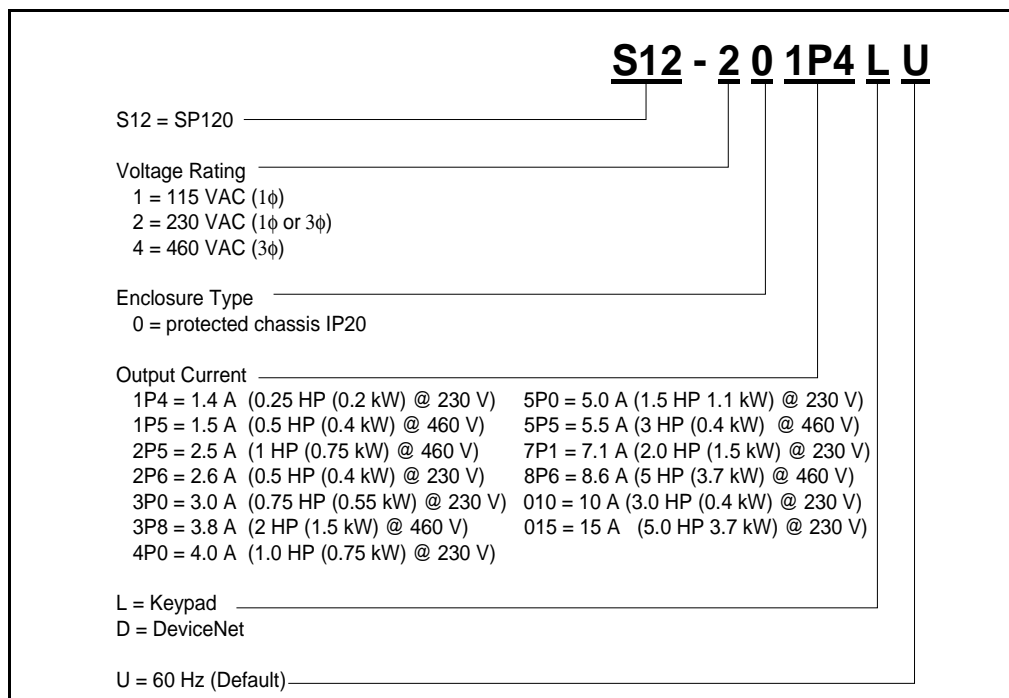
S12 - 2 0 1P4 L U

S12 = SP120

Voltage Rating
1 = 115 VAC (1$\phi$)
2 = 230 VAC (1$\phi$ or 3$\phi$)
4 = 460 VAC (3$\phi$)

Enclosure Type
0 = protected chassis IP20

Output Current
1P4 = 1.4 A (0.25 HP (0.2 kW) @ 230 V)
1P5 = 1.5 A (0.5 HP (0.4 kW) @ 460 V)
2P5 = 2.5 A (1 HP (0.75 kW) @ 460 V)
2P6 = 2.6 A (0.5 HP (0.4 kW) @ 230 V)
3P0 = 3.0 A (0.75 HP (0.55 kW) @ 230 V)
3P8 = 3.8 A (2 HP (1.5 kW) @ 460 V)
4P0 = 4.0 A (1.0 HP (0.75 kW) @ 230 V)

5P0 = 5.0 A (1.5 HP 1.1 kW) @ 230 V)
5P5 = 5.5 A (3 HP (0.4 kW) @ 460 V)
7P1 = 7.1 A (2.0 HP (1.5 kW) @ 230 V)
8P6 = 8.6 A (5 HP (3.7 kW) @ 460 V)
010 = 10 A (3.0 HP (0.4 kW) @ 230 V)
015 = 15 A (5.0 HP 3.7 kW) @ 230 V)

L = Keypad
D = DeviceNet

U = 60 Hz (Default)